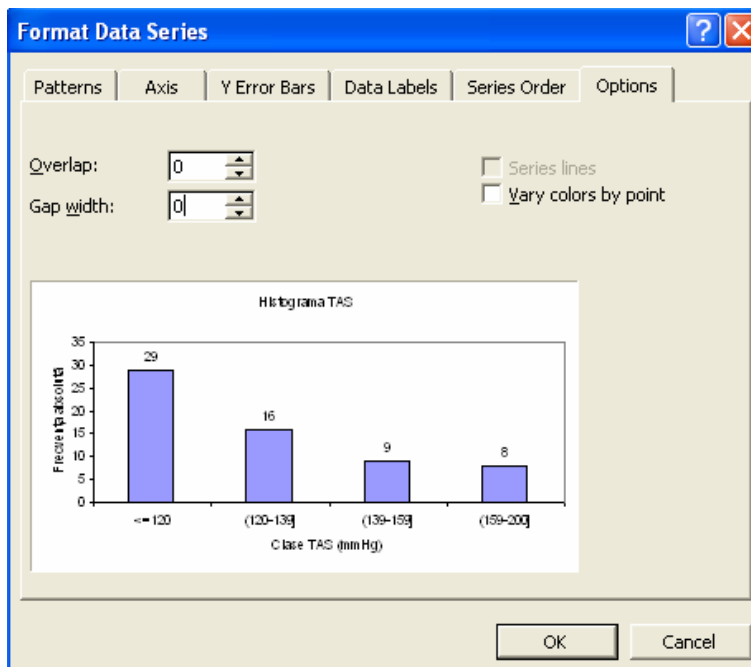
Format Data Series

Patterns | Axis | Y Error Bars | Data Labels | Series Order | Options

Overlap: 0
Gap width: 0

Series lines
Vary colors by point

Histograma TAS

Frecvența absolută

35
30
25
20
15
10
5
0

29
16
9
8

<=120
(120-139]
(139-159]
(159-200]

Clase TAS (mmHg)

OK
Cancel